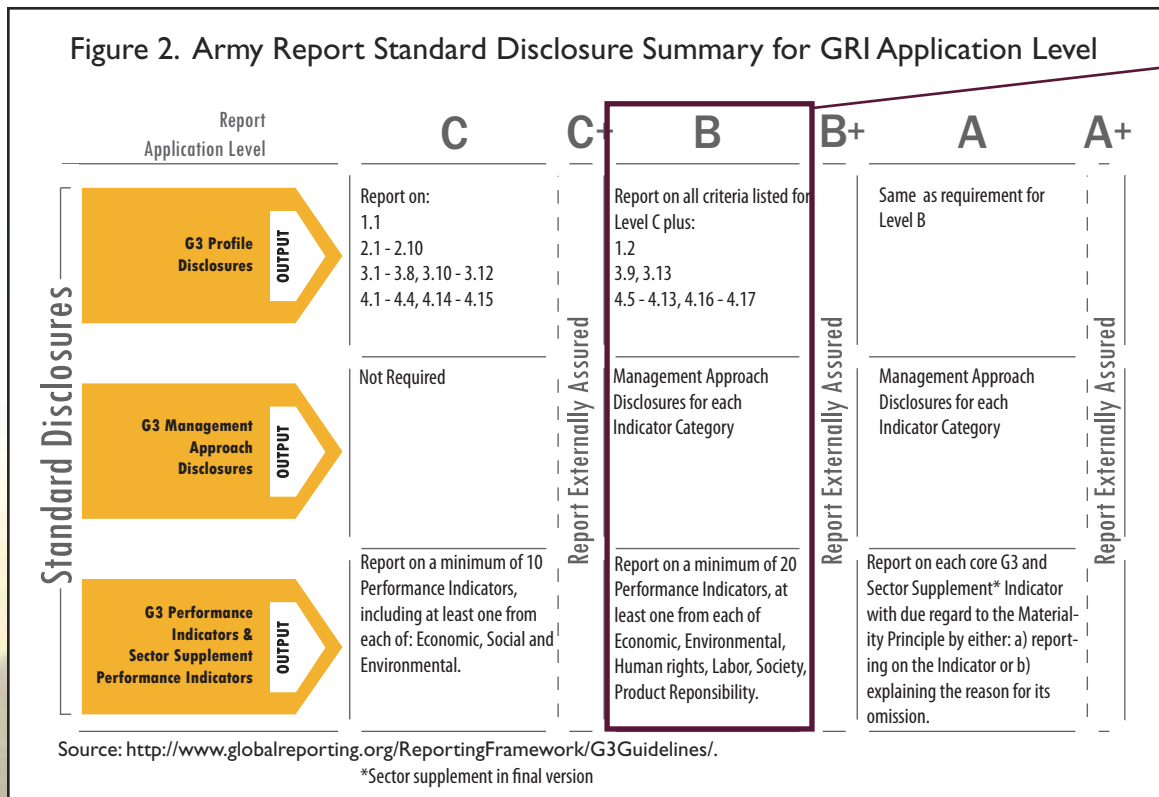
Figure 2. Army Report Standard Disclosure Summary for GRI Application Level

Standard Disclosures

| Report Application Level | C | C+ | B | B+ | A | A+ |
|---|---|---|---|---|---|---|
| G3 Profile Disclosures OUTPUT | Report on: 1.1 2.1 - 2.10 3.1 - 3.8, 3.10 - 3.12 4.1 - 4.4, 4.14 - 4.15 | Report Externally Assured | Report on all criteria listed for Level C plus: 1.2 3.9, 3.13 4.5 - 4.13, 4.16 - 4.17 | Report Externally Assured | Same as requirement for Level B | Report Externally Assured |
| G3 Management Approach Disclosures OUTPUT | Not Required | | Management Approach Disclosures for each Indicator Category | | Management Approach Disclosures for each Indicator Category | |
| G3 Performance Indicators & Sector Supplement Performance Indicators OUTPUT | Report on a minimum of 10 Performance Indicators, including at least one from each of: Economic, Social and Environmental. | | Report on a minimum of 20 Performance Indicators, at least one from each of Economic, Environmental, Human rights, Labor, Society, Product Reponsibility. | | Report on each core G3 and Sector Supplement* Indicator with due regard to the Materiality Principle by either: a) reporting on the Indicator or b) explaining the reason for its omission. | |

Source: http://www.globalreporting.org/ReportingFramework/G3Guidelines/.

*Sector supplement in final version